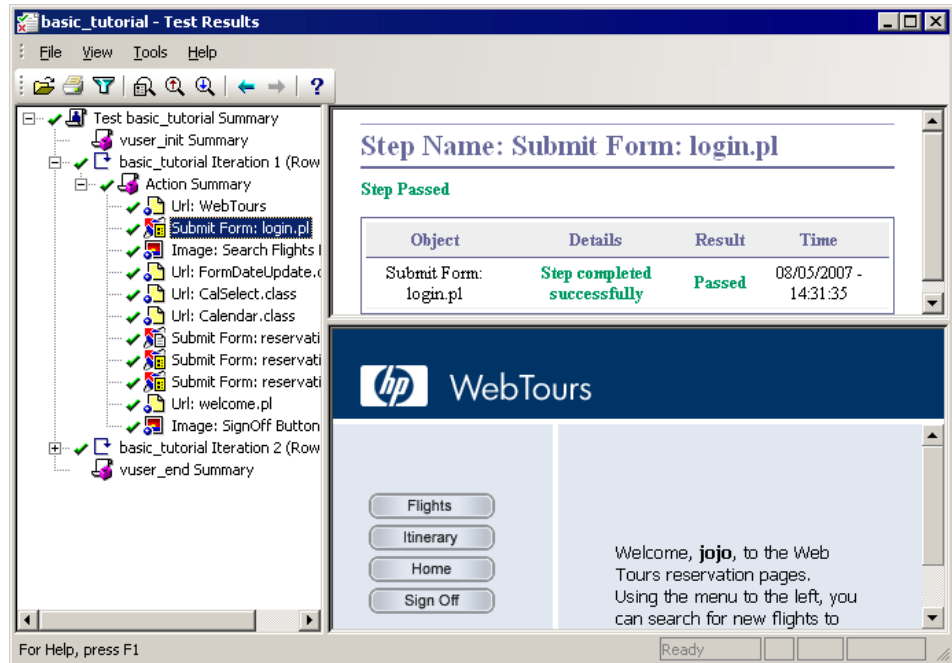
basic_tutorial - Test Results

File View Tools Help

Test basic_tutorial Summary
vuser_init Summary
basic_tutorial Iteration 1 (Row
Action Summary
Url: WebTours
Submit Form: login.pl
Image: Search Flights I
Url: FormDateUpdate.c
Url: CalSelect.class
Url: Calendar.class
Submit Form: reservati
Submit Form: reservati
Submit Form: reservati
Url: welcome.pl
Image: SignOff Button
basic_tutorial Iteration 2 (Row
vuser_end Summary

Step Name: Submit Form: login.pl

Step Passed

| Object | Details | Result | Time |
|---|---|---|---|
| Submit Form: login.pl | Step completed successfully | Passed | 08/05/2007 - 14:31:35 |

hp WebTours

Flights
Itinerary
Home
Sign Off

Welcome, jojo, to the Web Tours reservation pages. Using the menu to the left, you can search for new flights to

For Help, press F1
Ready